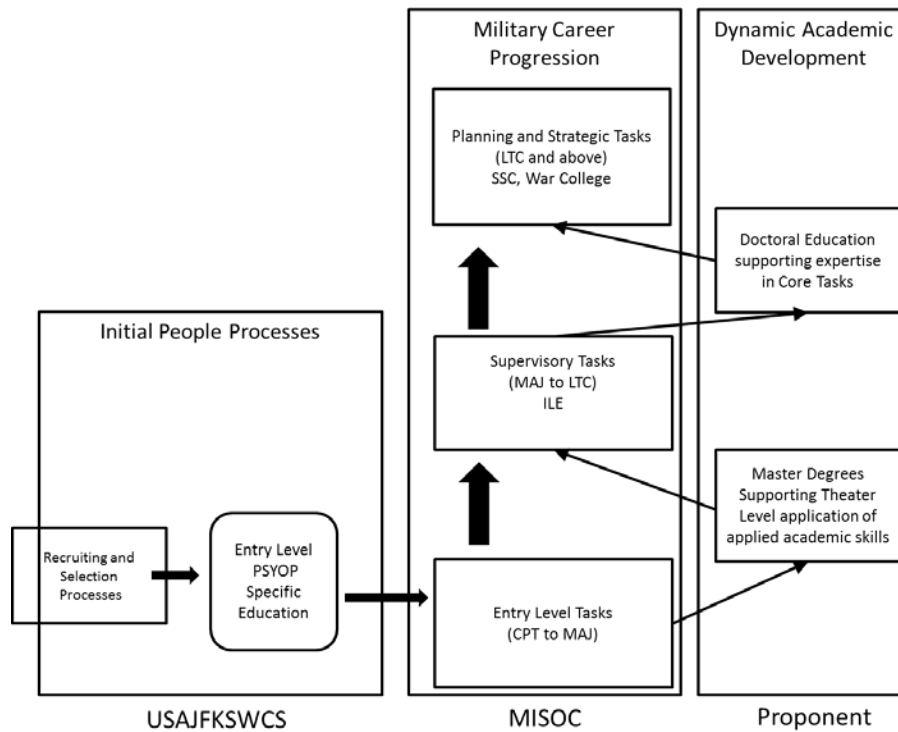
Military Career Progression

Dynamic Academic Development

Planning and Strategic Tasks (LTC and above) SSC, War College

Doctoral Education supporting expertise in Core Tasks

Initial People Processes

Supervisory Tasks (MAJ to LTC) ILE

Master Degrees Supporting Theater Level application of applied academic skills

Recruiting and Selection Processes

Entry Level PSYOP Specific Education

Entry Level Tasks (CPT to MAJ)

USAJFKSWCS

MISOC

Proponent